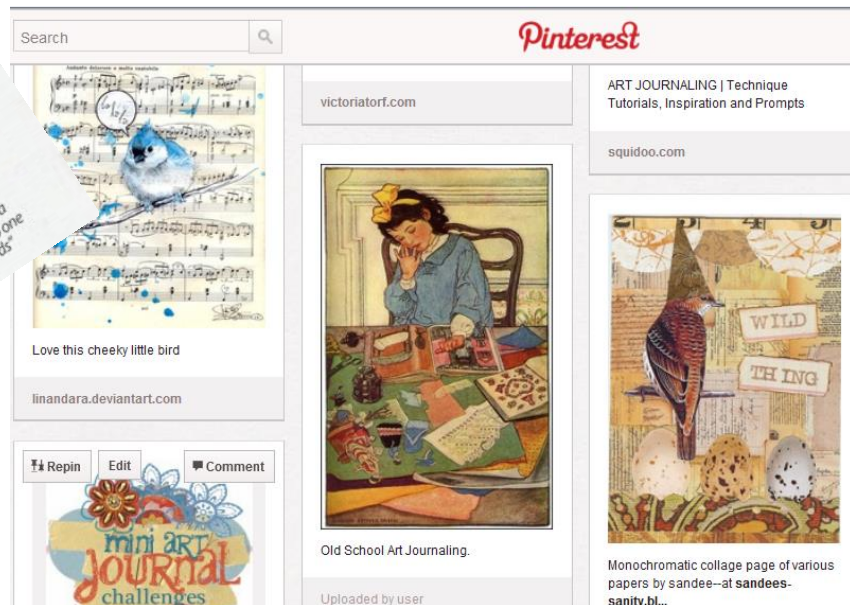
Search

Pinterest

Love this cheeky little bird

linandara.deviantart.com

Repin Edit Comment

mini art journal challenges

victoriatorf.com

Old School Art Journaling.

Uploaded by user

ART JOURNALING | Technique Tutorials, Inspiration and Prompts

squidoo.com

WILD THING

Monochromatic collage page of various papers by sandee--at sandees-sanity.bl...